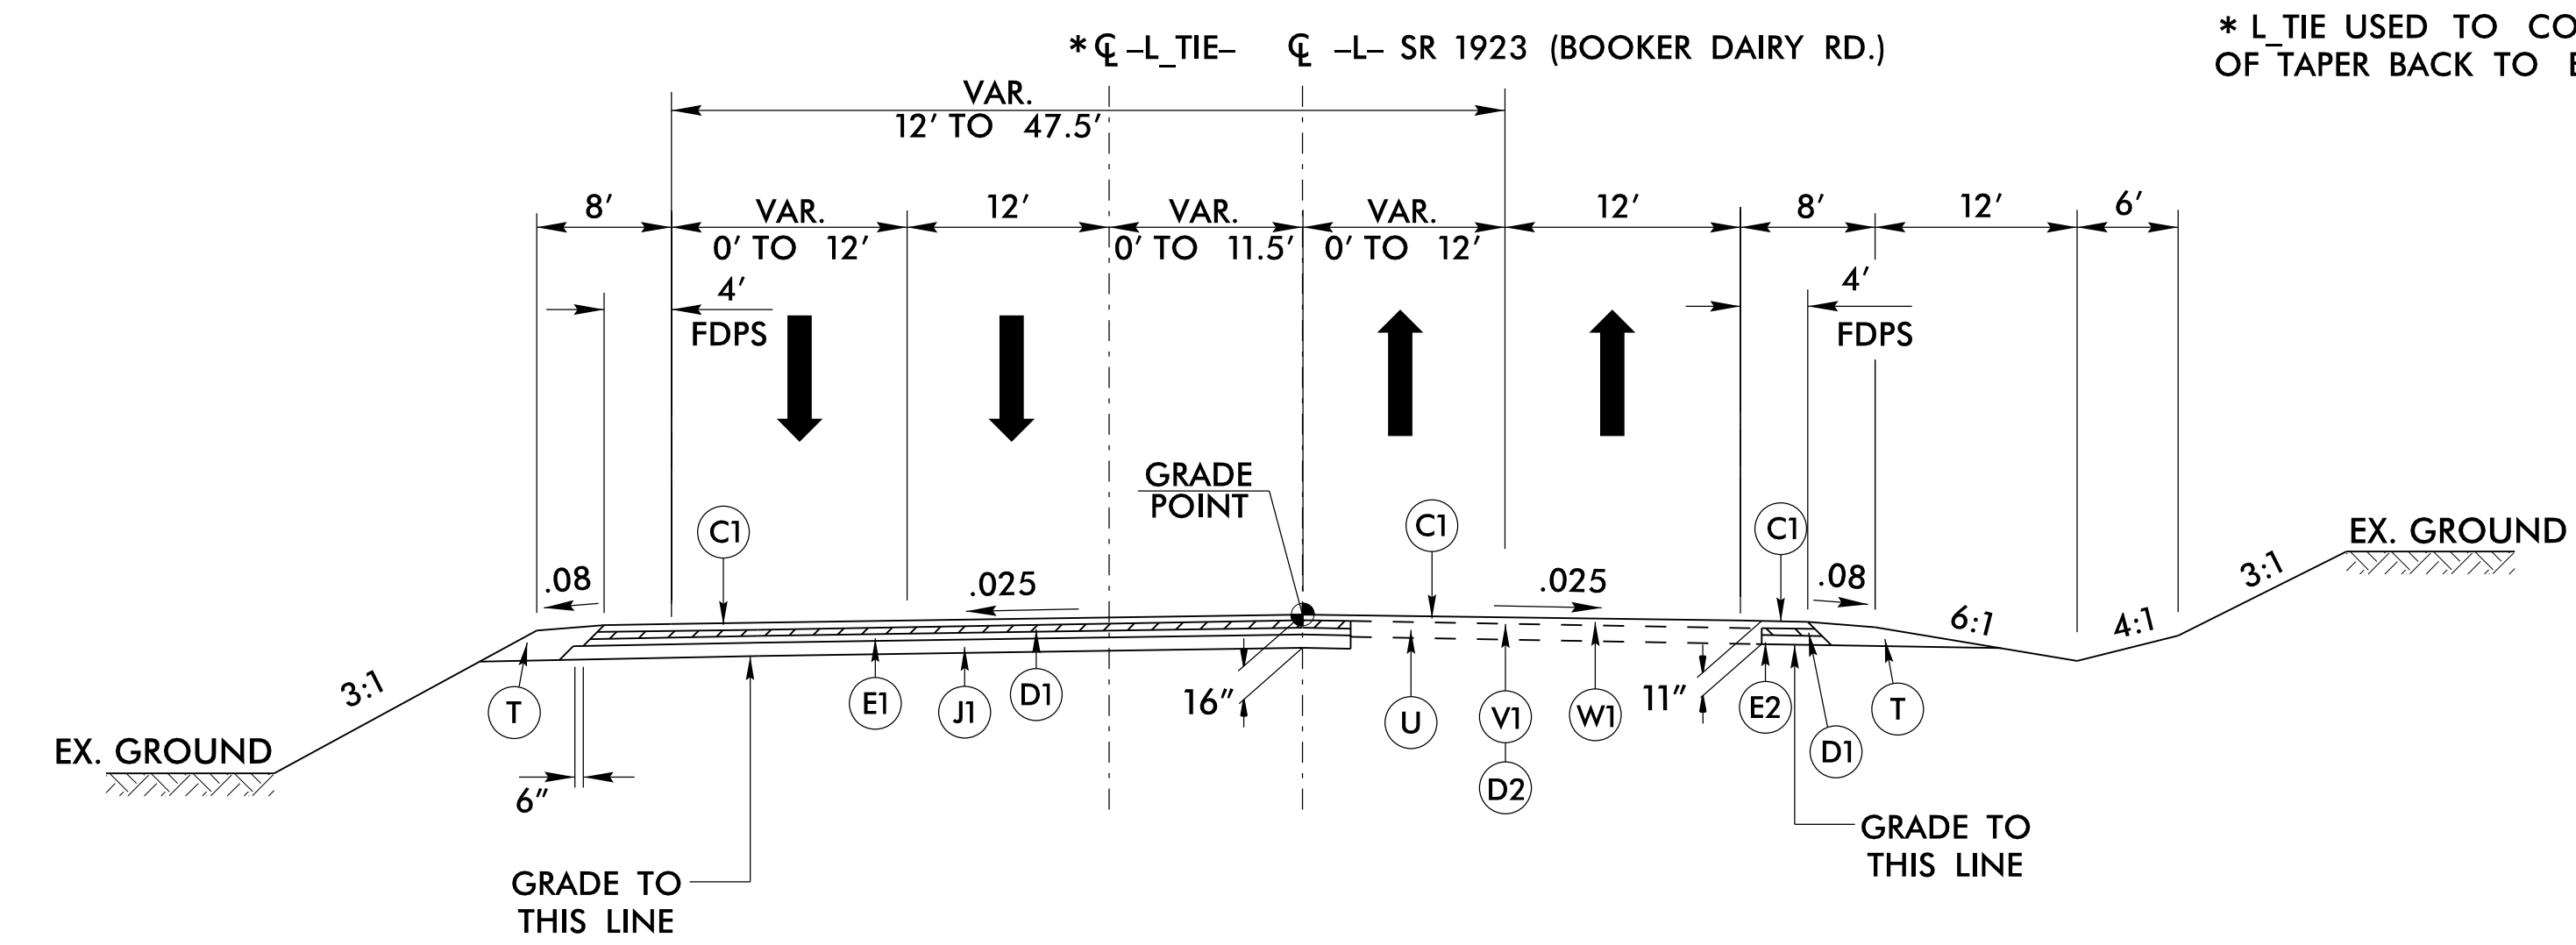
* ℄ –L_TIE– ℄ –L– SR 1923 (BOOKER DAIRY RD.)

* L_TIE USED TO CO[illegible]
OF TAPER BACK TO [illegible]

VAR.
12′ TO 47.5′

8′
VAR.
0′ TO 12′
12′
VAR.
0′ TO 11.5′
VAR.
0′ TO 12′
12′
8′
12′
6′

4′
FDPS

4′
FDPS

GRADE
POINT

C1
C1
C1

.08
.025
.025
.08

3:1
EX. GROUND
EX. GROUND
3:1
6:1
4:1

T
E1
J1
D1
16″
U
V1
D2
W1
11″
E2
D1
T

6″

GRADE TO
THIS LINE

GRADE TO
THIS LINE